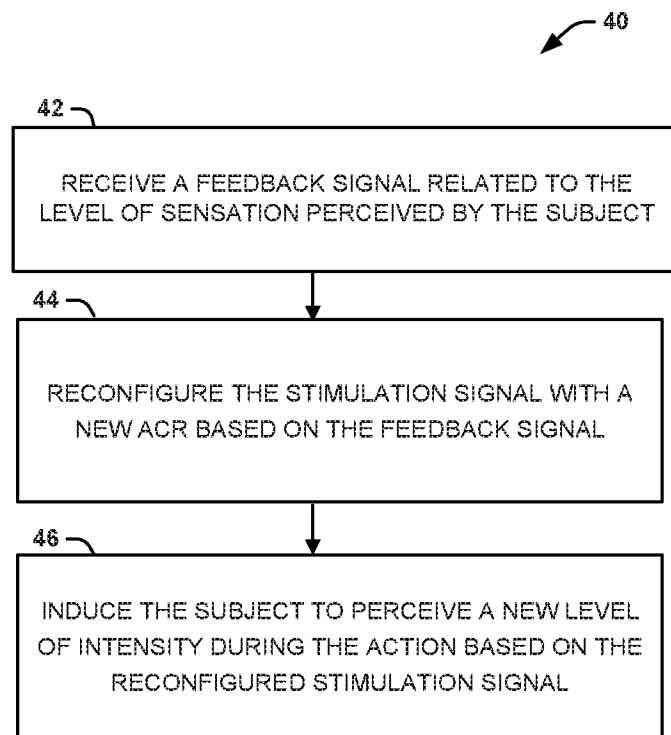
40

42

RECEIVE A FEEDBACK SIGNAL RELATED TO THE LEVEL OF SENSATION PERCEIVED BY THE SUBJECT

44

RECONFIGURE THE STIMULATION SIGNAL WITH A NEW ACR BASED ON THE FEEDBACK SIGNAL

46

INDUCE THE SUBJECT TO PERCEIVE A NEW LEVEL OF INTENSITY DURING THE ACTION BASED ON THE RECONFIGURED STIMULATION SIGNAL